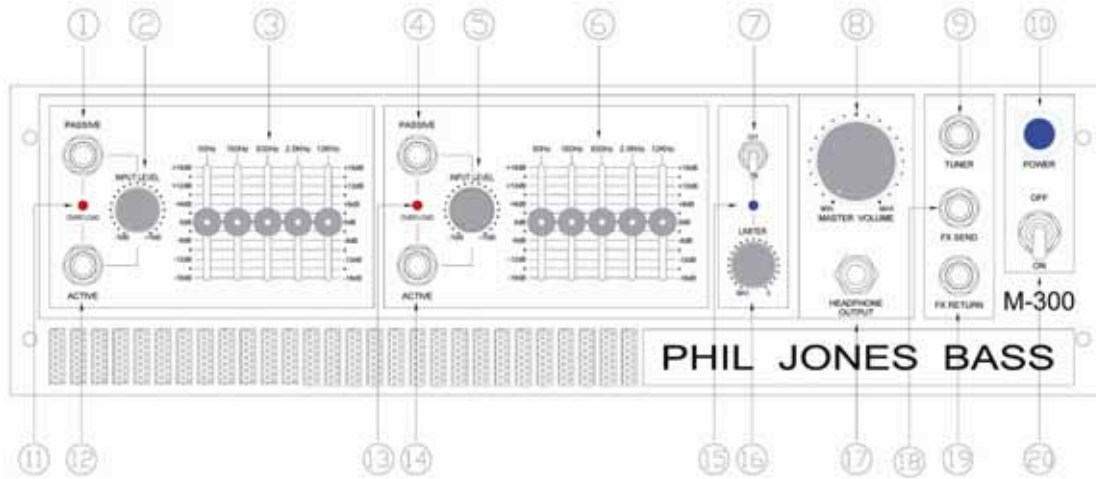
①
②
③
④
⑤
⑥
⑦
⑧
⑨
⑩

PASSIVE
INPUT LEVEL
OVERLOAD
ACTIVE

50Hz 160Hz 500Hz 2.5KHz 10KHz
+15dB +10dB +5dB 0dB -5dB -10dB -15dB

PASSIVE
INPUT LEVEL
OVERLOAD
ACTIVE

50Hz 160Hz 500Hz 2.5KHz 10KHz
+15dB +10dB +5dB 0dB -5dB -10dB -15dB

OFF
ON
LIMITER
MIN MAX

MIN MASTER VOLUME MAX
HEADPHONE OUTPUT

TUNER
FX SEND
FX RETURN

POWER
OFF
ON
M-300

PHIL JONES BASS

⑪ ⑫ ⑬ ⑭ ⑮ ⑯ ⑰ ⑱ ⑲ ⑳